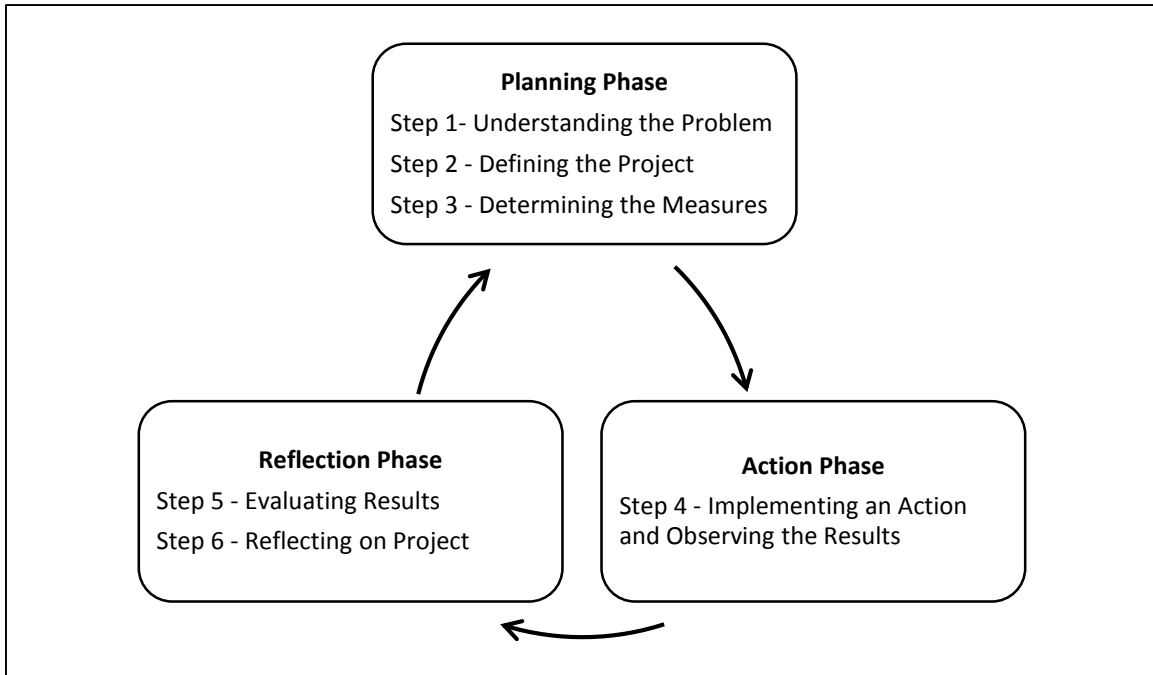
Planning Phase
Step 1- Understanding the Problem
Step 2 - Defining the Project
Step 3 - Determining the Measures

Action Phase
Step 4 - Implementing an Action and Observing the Results

Reflection Phase
Step 5 - Evaluating Results
Step 6 - Reflecting on Project